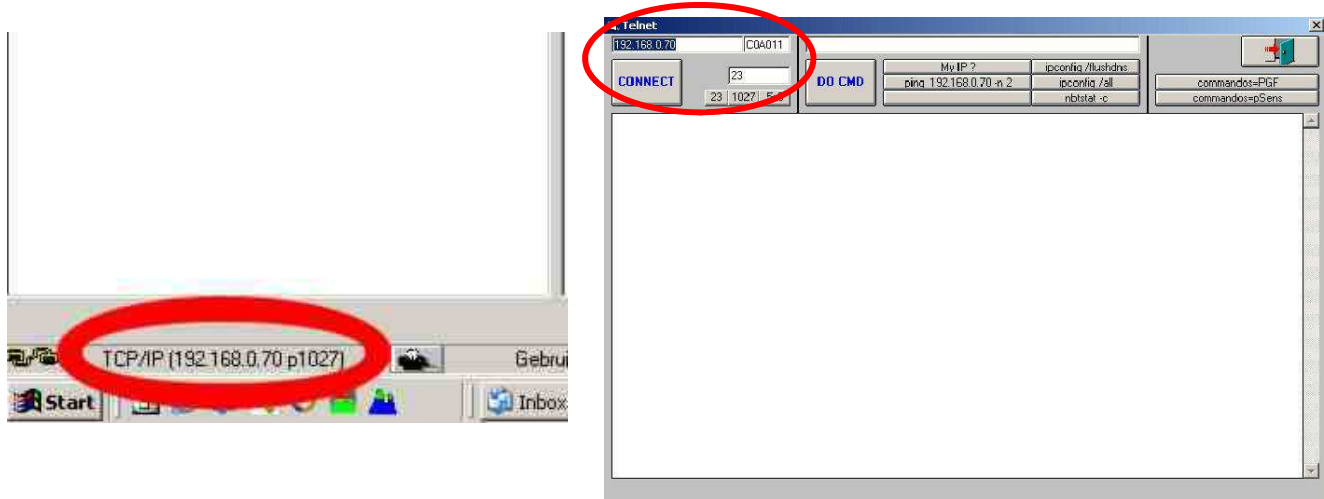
TCP/IP (192.168.0.70 p1027)

Gebrui

Start

Inbox

Telnet

192.168.0.70

C0A011

CONNECT

23

23

1027

5

DO CMD

My IP ?

ping 192.168.0.70 -n 2

ipconfig /flushdns

ipconfig /all

nbtstat -c

commandos=PGF

commandos=pSens